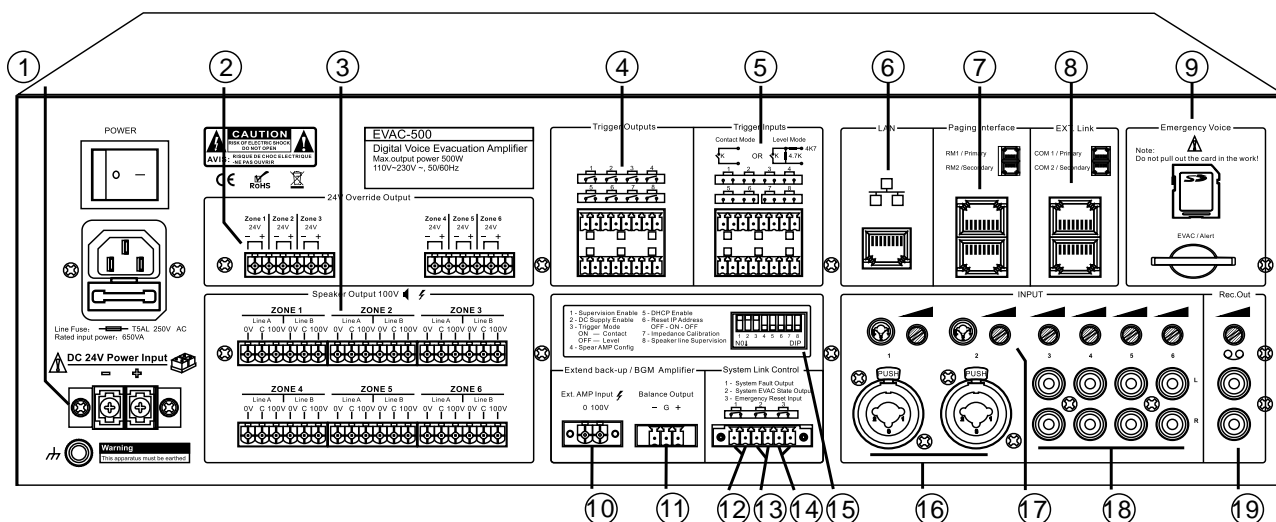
① ② ③ ④ ⑤ ⑥ ⑦ ⑧ ⑨

POWER

CAUTION
RISK OF ELECTRIC SHOCK DO NOT OPEN
AVIS: RISQUE DE CHOC ELECTRIQUE - NE PAS OUVRIR

CE RoHS

EVAC-500
Digital Voice Evacuation Amplifier
Max.output power 500W
110V~230V ~, 50/60Hz

24V Override Output
Zone 1 24V - + Zone 2 24V - + Zone 3 24V - +
Zone 4 24V - + Zone 5 24V - + Zone 6 24V - +

Trigger Outputs
1 2 3 4
5 6 7 8

Trigger Inputs
Contact Mode OR Level Mode
1K 1K 4.7K 4K7
1 2 3 4
5 6 7 8

LAN

Paging Interface
RM1 / Primary
RM2 / Secondary

EXT. Link
COM 1 / Primary
COM 2 / Secondary

Emergency Voice
Note:
Do not pull out the card in the work!
EVAC / Alert

Speaker Output 100V
ZONE 1 Line A Line B 0V C 100V 0V C 100V
ZONE 2 Line A Line B 0V C 100V 0V C 100V
ZONE 3 Line A Line B 0V C 100V 0V C 100V
ZONE 4 Line A Line B 0V C 100V 0V C 100V
ZONE 5 Line A Line B 0V C 100V 0V C 100V
ZONE 6 Line A Line B 0V C 100V 0V C 100V

Line Fuse: T5AL 250V AC
Rated input power: 650VA

DC 24V Power Input
- +

Warning
This apparatus must be earthed

1 - Supervision Enable
2 - DC Supply Enable
3 - Trigger Mode
ON — Contact
OFF — Level
4 - Spear AMP Config
5 - DHCP Enable
6 - Reset IP Address
OFF - ON - OFF
7 - Impedance Calibration
8 - Speaker line Supervision
ON 1 2 3 4 5 6 7 8 DIP

Extend back-up / BGM Amplifier
Ext. AMP Input
0 100V
Balance Output
- G +

System Link Control
1 - System Fault Output
2 - System EVAC State Output
3 - Emergency Reset Input
1 2 3

INPUT
PUSH 1
PUSH 2
3 4 5 6
L
R

Rec.Out

⑩ ⑪ ⑫ ⑬ ⑭ ⑮ ⑯ ⑰ ⑱ ⑲